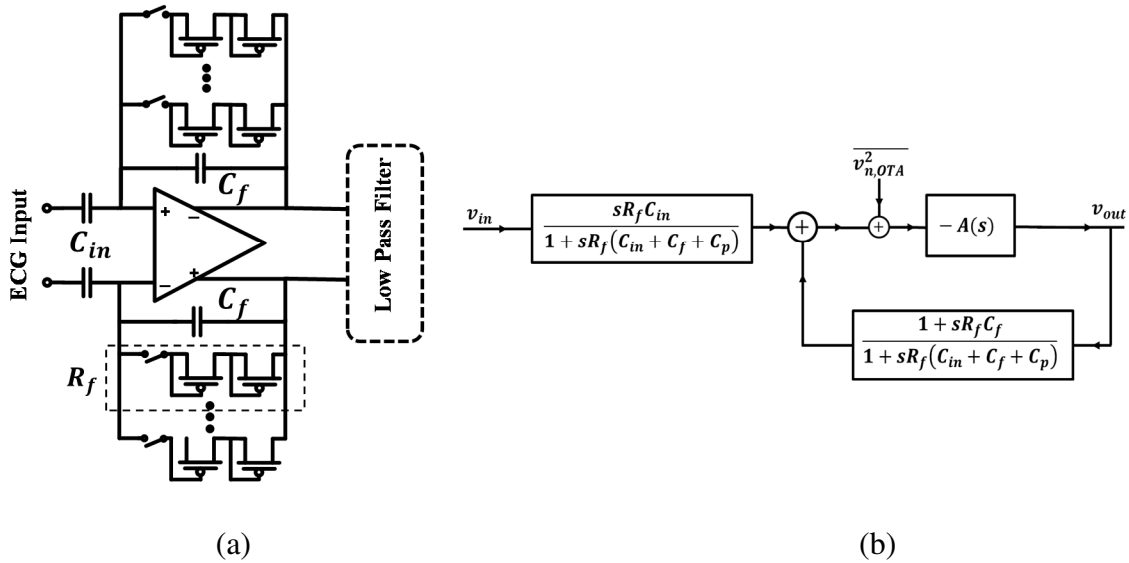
ECG Input

$C_{in}$

$C_f$

$C_f$

$R_f$

Low Pass Filter

$v_{in}$

$\frac{sR_fC_{in}}{1+sR_f(C_{in}+C_f+C_p)}$

$\overline{v_{n,OTA}^2}$

$-A(s)$

$v_{out}$

$\frac{1+sR_fC_f}{1+sR_f(C_{in}+C_f+C_p)}$

(a)

(b)